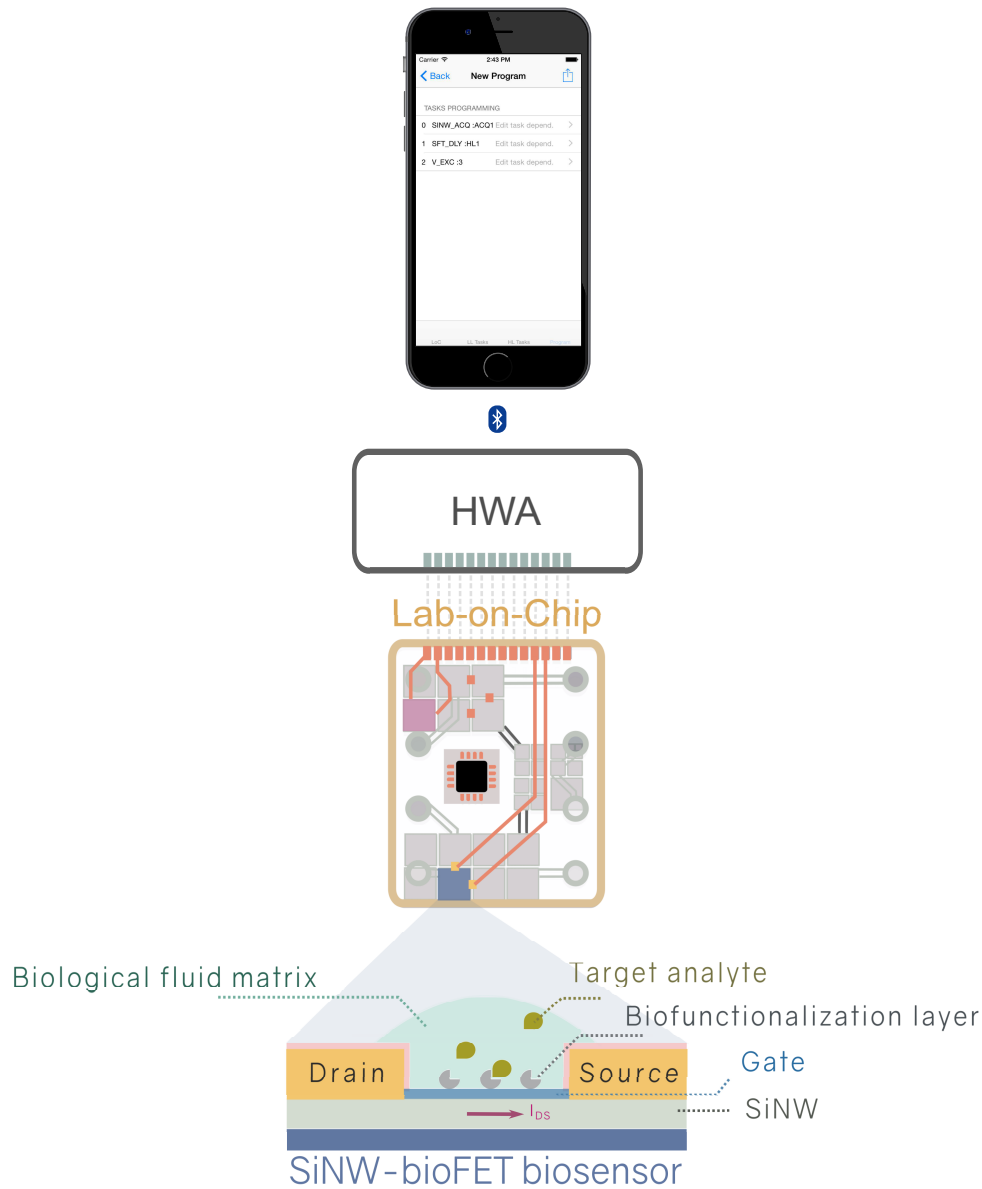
Carrier 2:43 PM

Back New Program

TASKS PROGRAMMING

0 SINW_ACQ :ACQ1 Edit task depend.

1 SFT_DLY :HL1 Edit task depend.

2 V_EXC :3 Edit task depend.

LoC LL Tasks HL Tasks Program

HWA

Lab-on-Chip

Biological fluid matrix

Target analyte

Biofunctionalization layer

Drain

Source

Gate

$I_{DS}$

SiNW

SiNW-bioFET biosensor